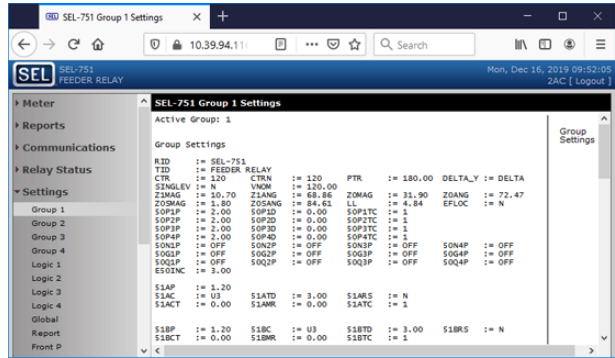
SEL-751 Group 1 Settings

10.39.94.11

Search

SEL SEL-751 FEEDER RELAY

Mon, Dec 16, 2019 09:52:05
2AC [ Logout ]

Meter
Reports
Communications
Relay Status
Settings
Group 1
Group 2
Group 3
Group 4
Logic 1
Logic 2
Logic 3
Logic 4
Global
Report
Front P

SEL-751 Group 1 Settings

Active Group: 1

Group Settings

Group Settings

| | | | | | | | | | |
|---|---|---|---|---|---|---|---|---|---|
| RID | := SEL-751 | | | | | | | | |
| TID | := FEEDER RELAY | | | | | | | | |
| CTR | := 120 | CTRN | := 120 | PTR | := 180.00 | DELTA_Y | := DELTA | | |
| SINGLEV | := N | VNOM | := 120.00 | | | | | | |
| Z1MAG | := 10.70 | Z1ANG | := 68.86 | Z0MAG | := 31.90 | Z0ANG | := 72.47 | | |
| Z0SMAG | := 1.80 | Z0SANG | := 84.61 | LL | := 4.84 | EFLOC | := N | | |
| 50P1P | := 2.00 | 50P1D | := 0.00 | 50P1TC | := 1 | | | | |
| 50P2P | := 2.00 | 50P2D | := 0.00 | 50P2TC | := 1 | | | | |
| 50P3P | := 2.00 | 50P3D | := 0.00 | 50P3TC | := 1 | | | | |
| 50P4P | := 2.00 | 50P4D | := 0.00 | 50P4TC | := 1 | | | | |
| 50N1P | := OFF | 50N2P | := OFF | 50N3P | := OFF | 50N4P | := OFF | | |
| 50G1P | := OFF | 50G2P | := OFF | 50G3P | := OFF | 50G4P | := OFF | | |
| 50Q1P | := OFF | 50Q2P | := OFF | 50Q3P | := OFF | 50Q4P | := OFF | | |
| E50INC | := 3.00 | | | | | | | | |
| S1AP | := 1.20 | | | | | | | | |
| S1AC | := U3 | S1ATD | := 3.00 | S1ARS | := N | | | | |
| S1ACT | := 0.00 | S1AMR | := 0.00 | S1ATC | := 1 | | | | |
| S1BP | := 1.20 | S1BC | := U3 | S1BTD | := 3.00 | S1BRS | := N | | |
| S1BCT | := 0.00 | S1BMR | := 0.00 | S1BTC | := 1 | | | | |